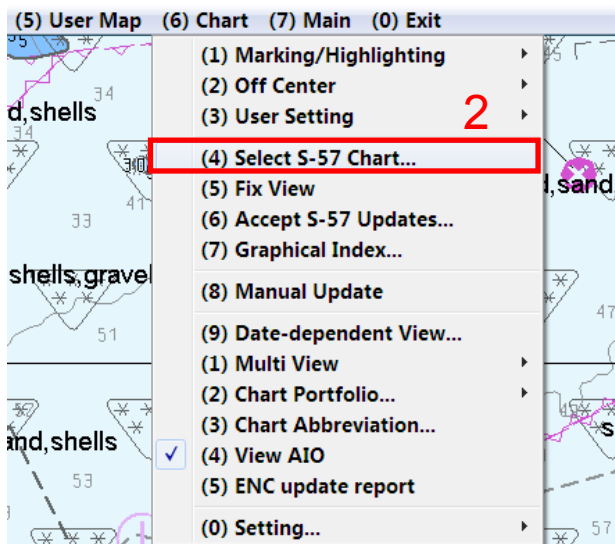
(5) User Map (6) Chart (7) Main (0) Exit

(1) Marking/Highlighting
(2) Off Center
(3) User Setting
(4) Select S-57 Chart...
(5) Fix View
(6) Accept S-57 Updates...
(7) Graphical Index...
(8) Manual Update
(9) Date-dependent View...
(1) Multi View
(2) Chart Portfolio...
(3) Chart Abbreviation...
(4) View AIO
(5) ENC update report
(0) Setting...

2

d,shells
34
34
30
41
33
shells,gravel
51
and,shells
53
d,sand
47
s
57